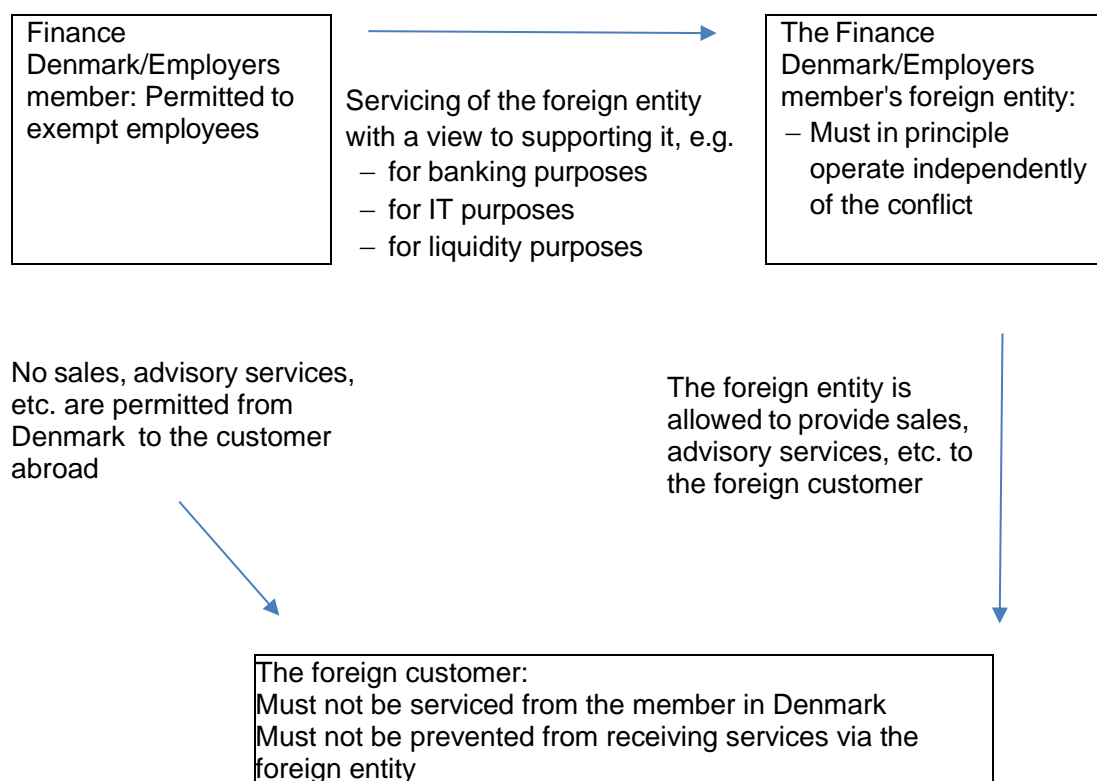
Finance Denmark/Employers member: Permitted to exempt employees

Servicing of the foreign entity with a view to supporting it, e.g.
– for banking purposes
– for IT purposes
– for liquidity purposes

The Finance Denmark/Employers member's foreign entity:
– Must in principle operate independently of the conflict

No sales, advisory services, etc. are permitted from Denmark to the customer abroad

The foreign entity is allowed to provide sales, advisory services, etc. to the foreign customer

The foreign customer:
Must not be serviced from the member in Denmark
Must not be prevented from receiving services via the foreign entity